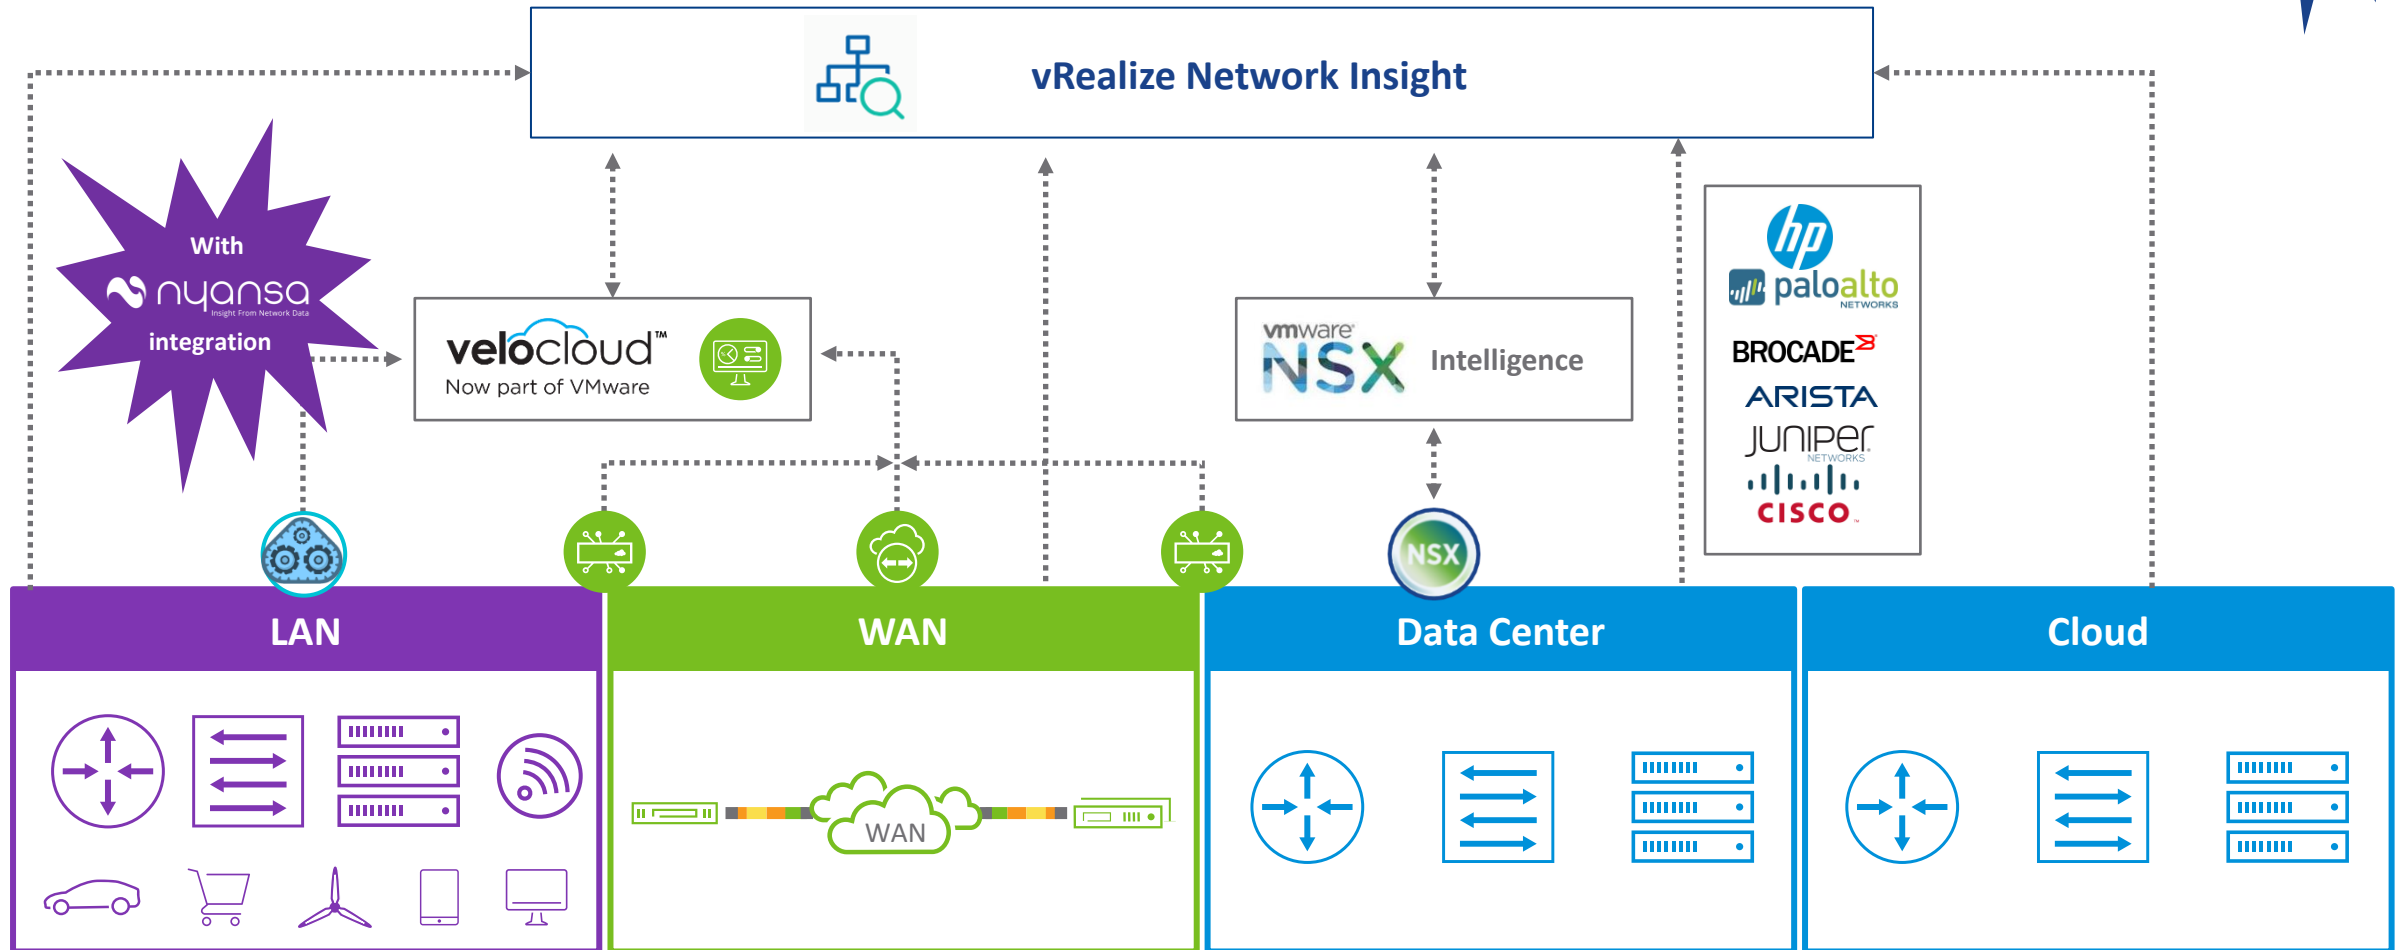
vRealize Network Insight

With
nyansa
Insight From Network Data
integration

velocloud™
Now part of VMware

vmware
NSX Intelligence

hp
paloalto
NETWORKS
BROCADE
ARISTA
JUNIPer
NETWORKS
cisco

NSX

LAN

WAN

WAN

Data Center

Cloud